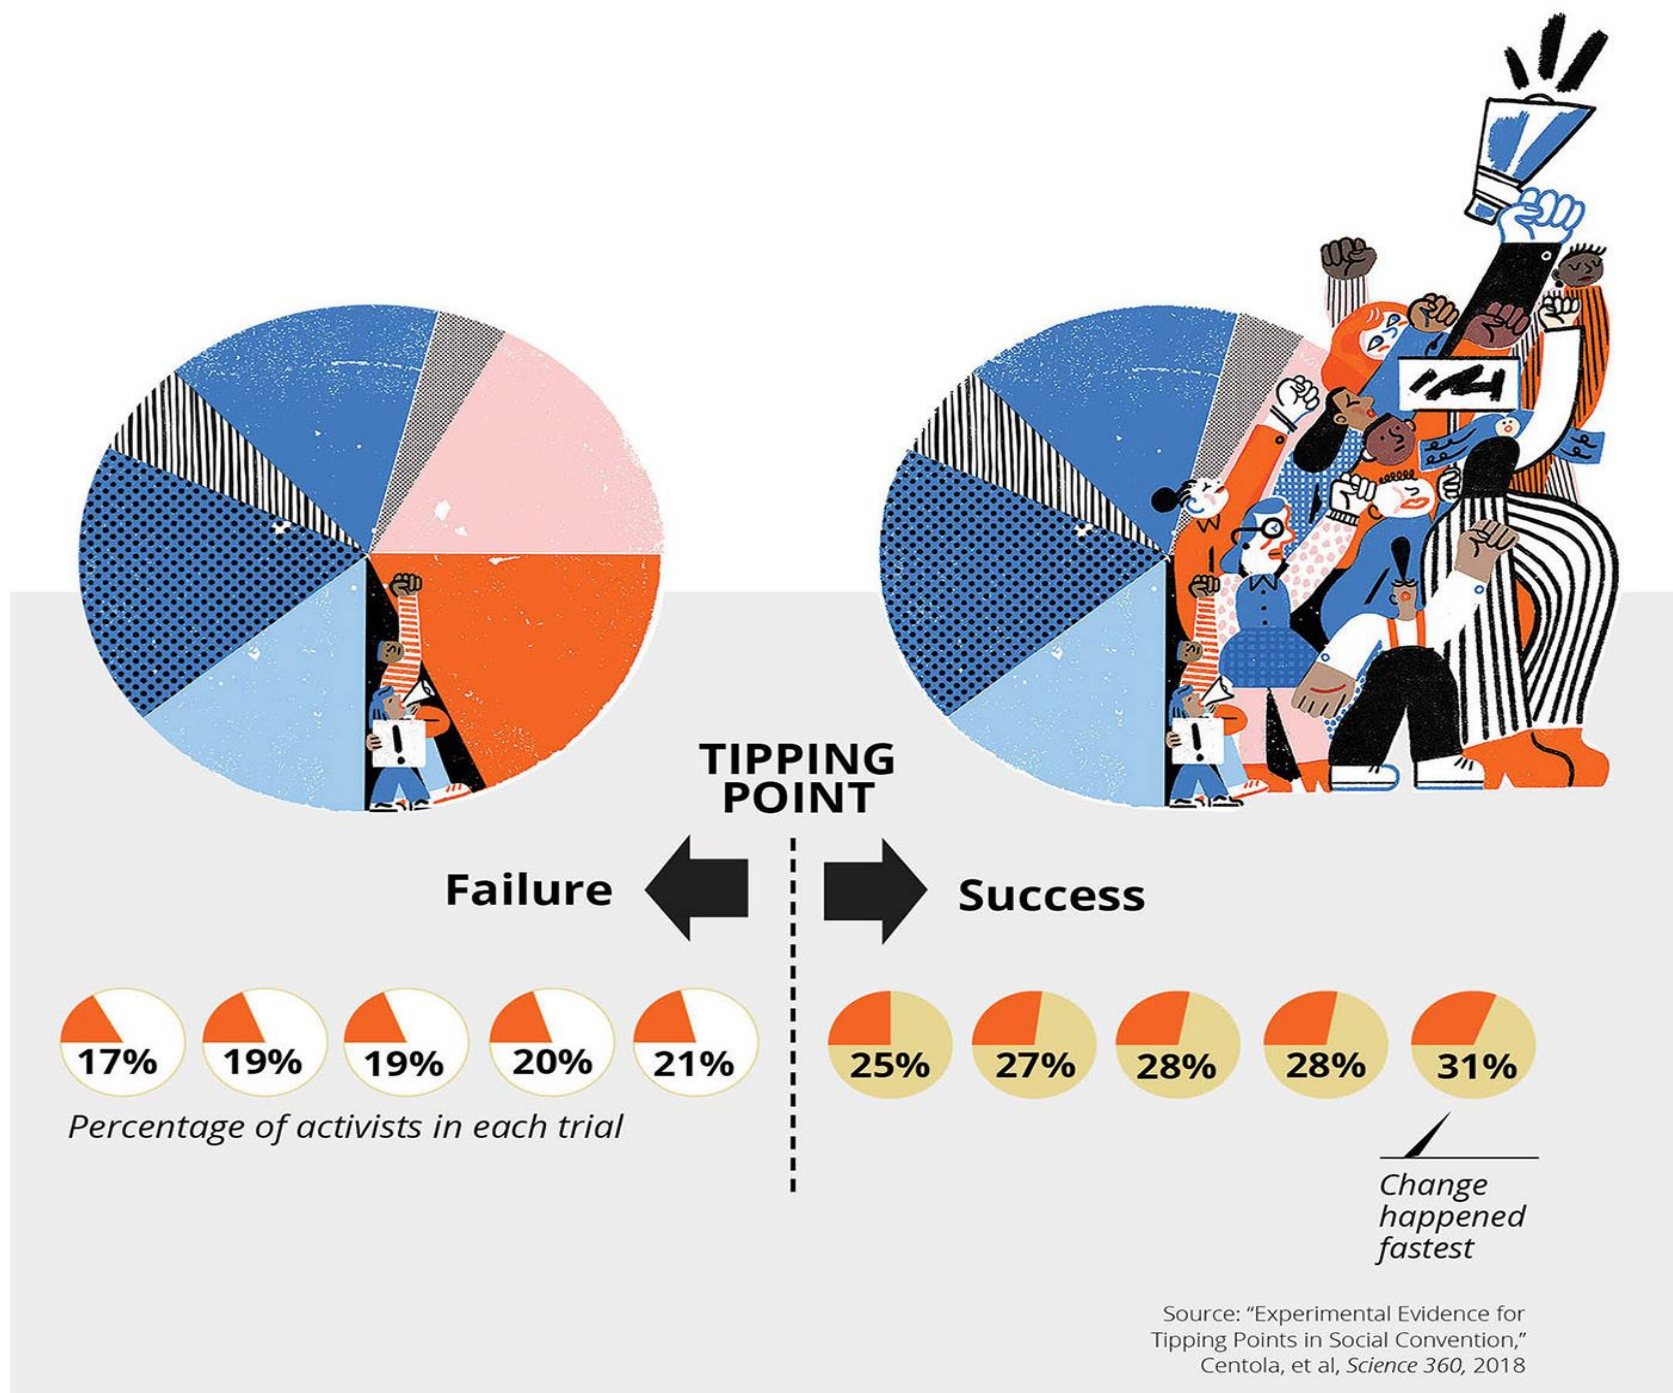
TIPPING POINT

Failure

Success

17%

19%

19%

20%

21%

Percentage of activists in each trial

25%

27%

28%

28%

31%

Change happened fastest

Source: "Experimental Evidence for Tipping Points in Social Convention," Centola, et al, *Science 360,* 2018